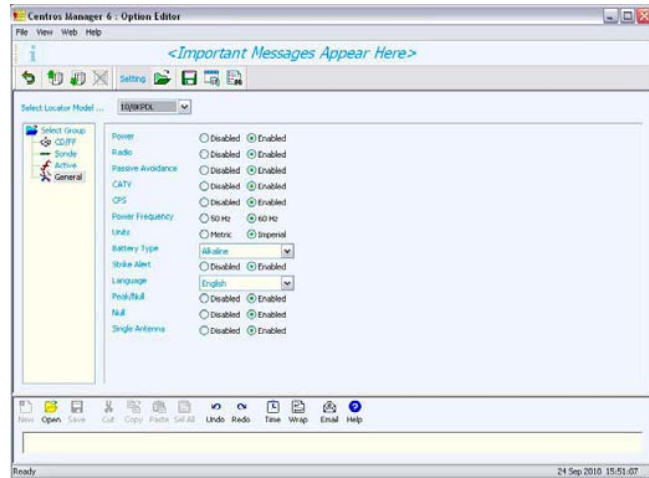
Centros Manager 6 : Option Editor

File View Web Help

<Important Messages Appear Here>

Setting

Select Locator Model ... 10/8KPDL

Select Group
CD/FF
Sonde
Active
General

| | |
|---|---|
| Power | Disabled Enabled |
| Radio | Disabled Enabled |
| Passive Avoidance | Disabled Enabled |
| CATV | Disabled Enabled |
| CPS | Disabled Enabled |
| Power Frequency | 50 Hz 60 Hz |
| Units | Metric Imperial |
| Battery Type | Alkaline |
| Strike Alert | Disabled Enabled |
| Language | English |
| Peak/Null | Disabled Enabled |
| Null | Disabled Enabled |
| Single Antenna | Disabled Enabled |

New Open Save Cut Copy Paste Sel All Undo Redo Time Wrap Email Help

Ready 24 Sep 2010 15:51:07